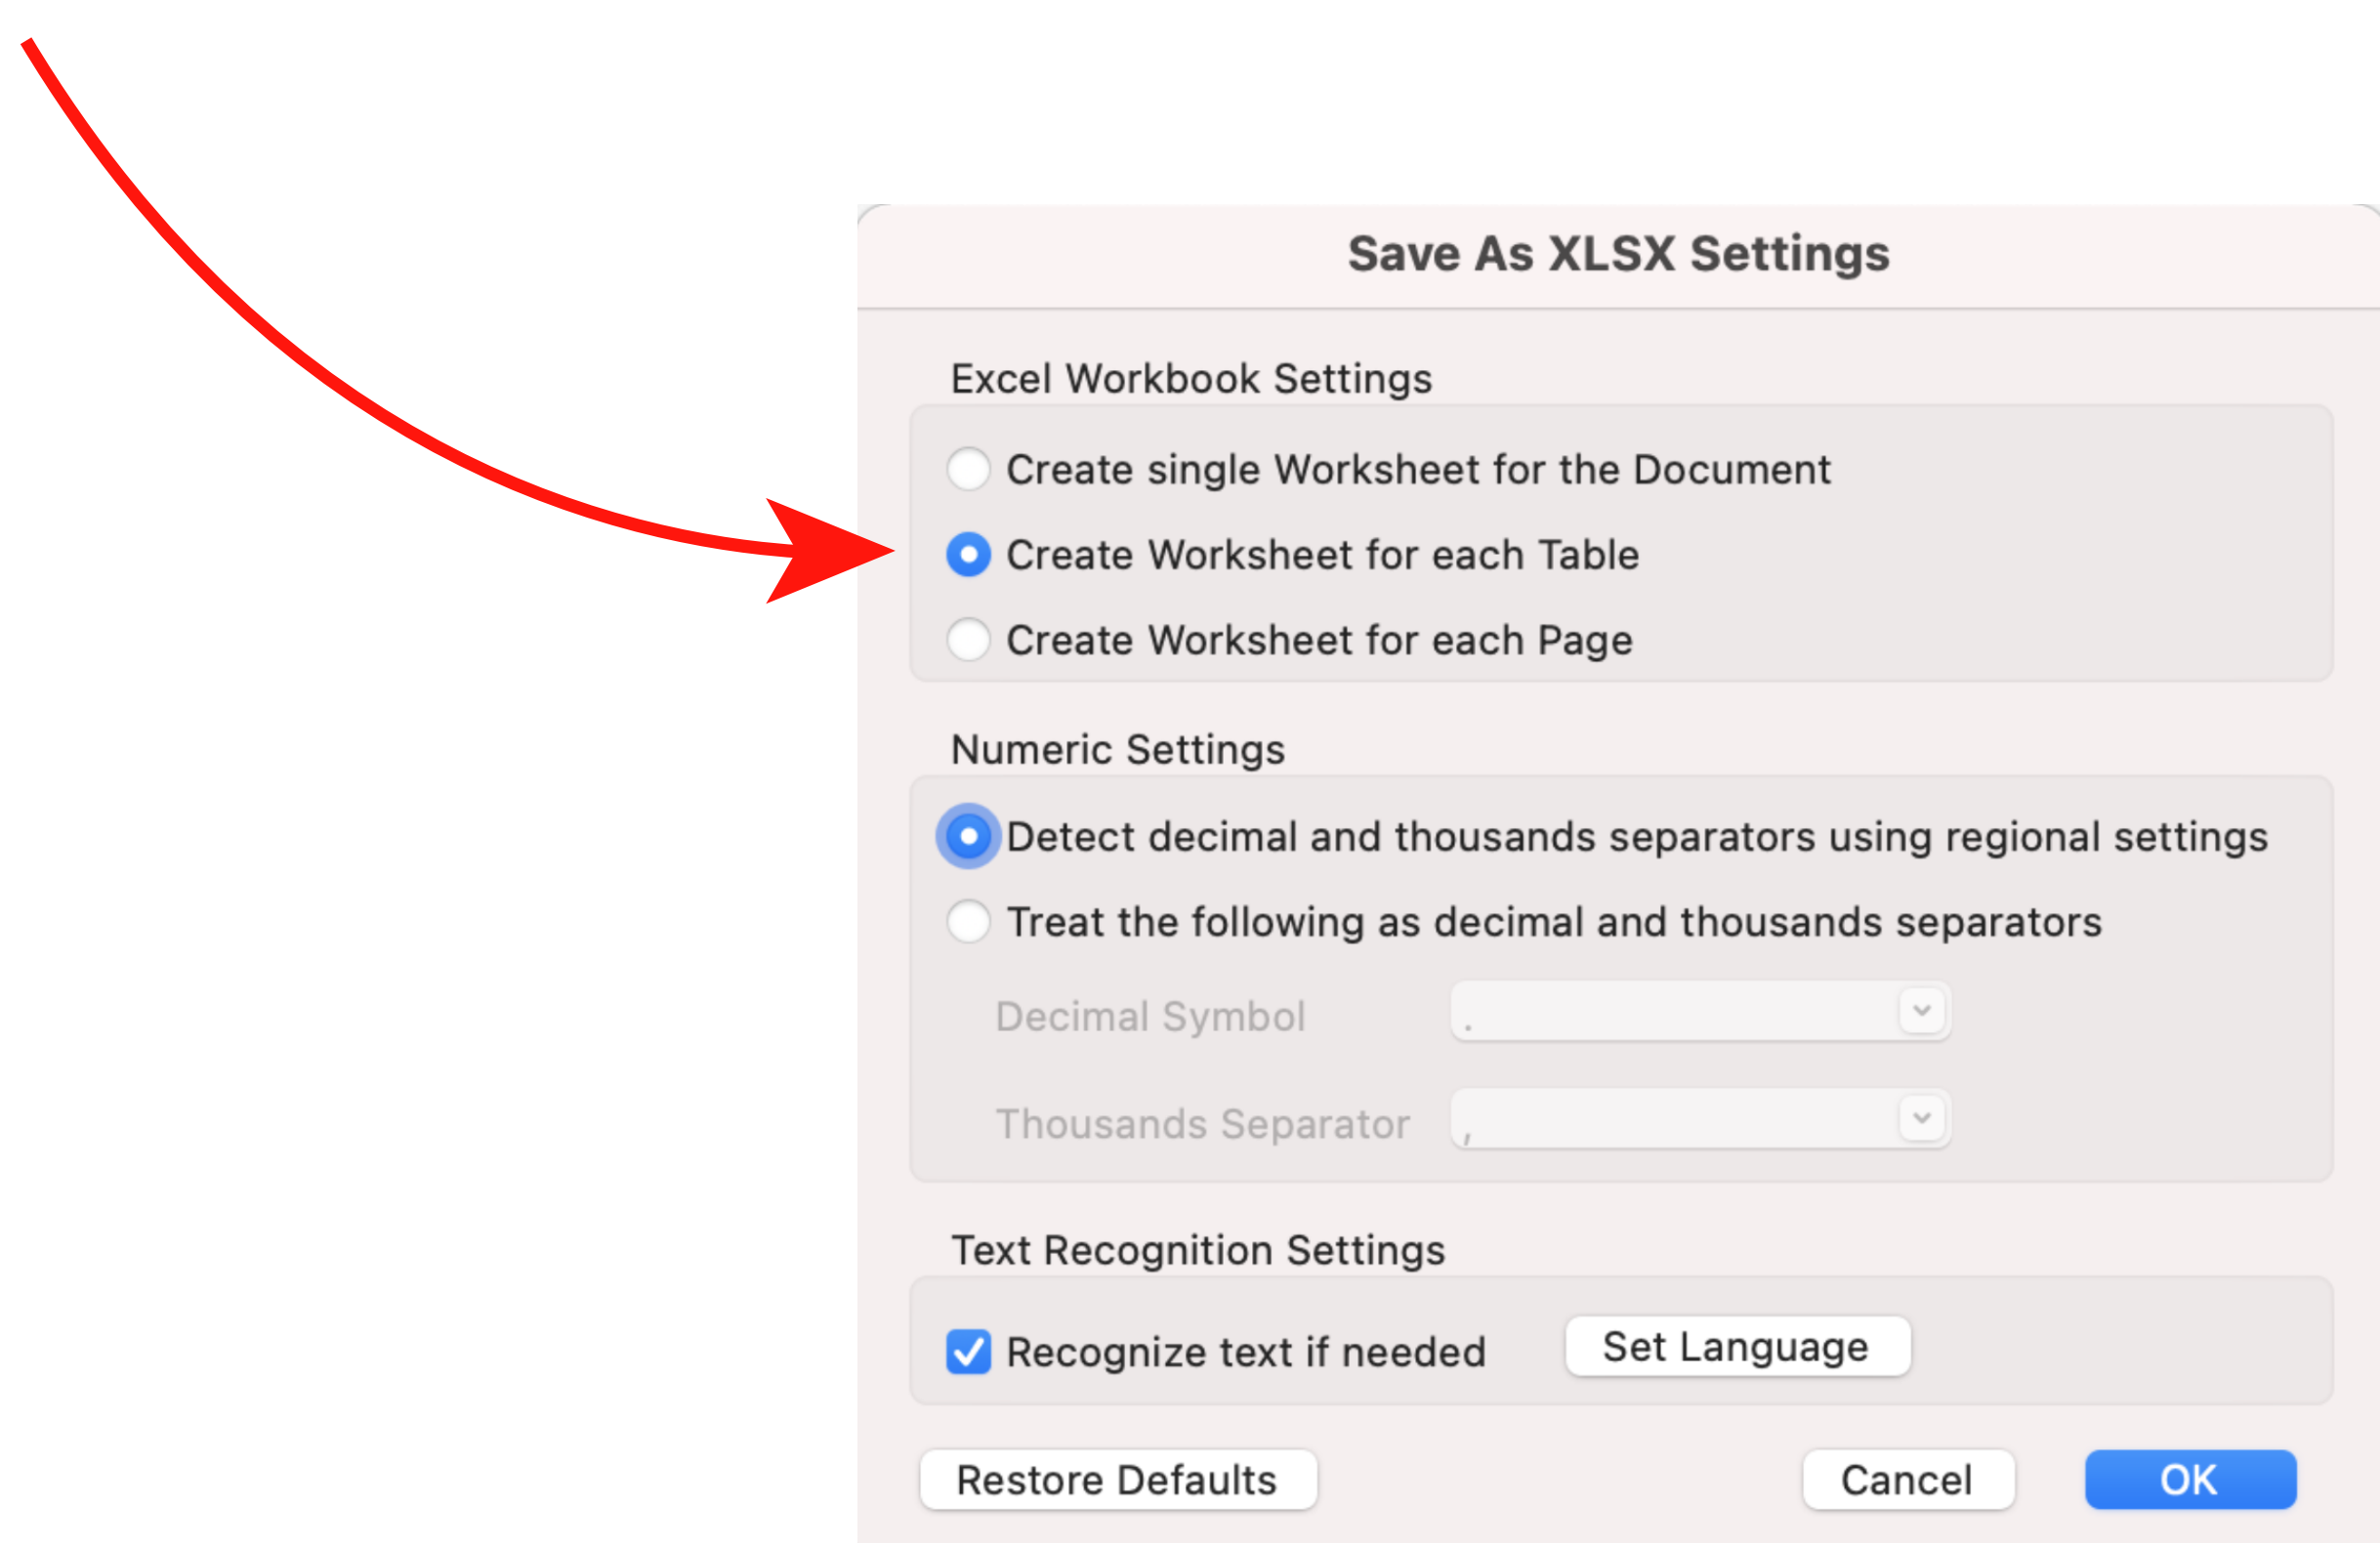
Save As XLSX Settings

Excel Workbook Settings

Create single Worksheet for the Document

Create Worksheet for each Table

Create Worksheet for each Page

Numeric Settings

Detect decimal and thousands separators using regional settings

Treat the following as decimal and thousands separators

Decimal Symbol .

Thousands Separator ,

Text Recognition Settings

Recognize text if needed

Set Language

Restore Defaults

Cancel

OK